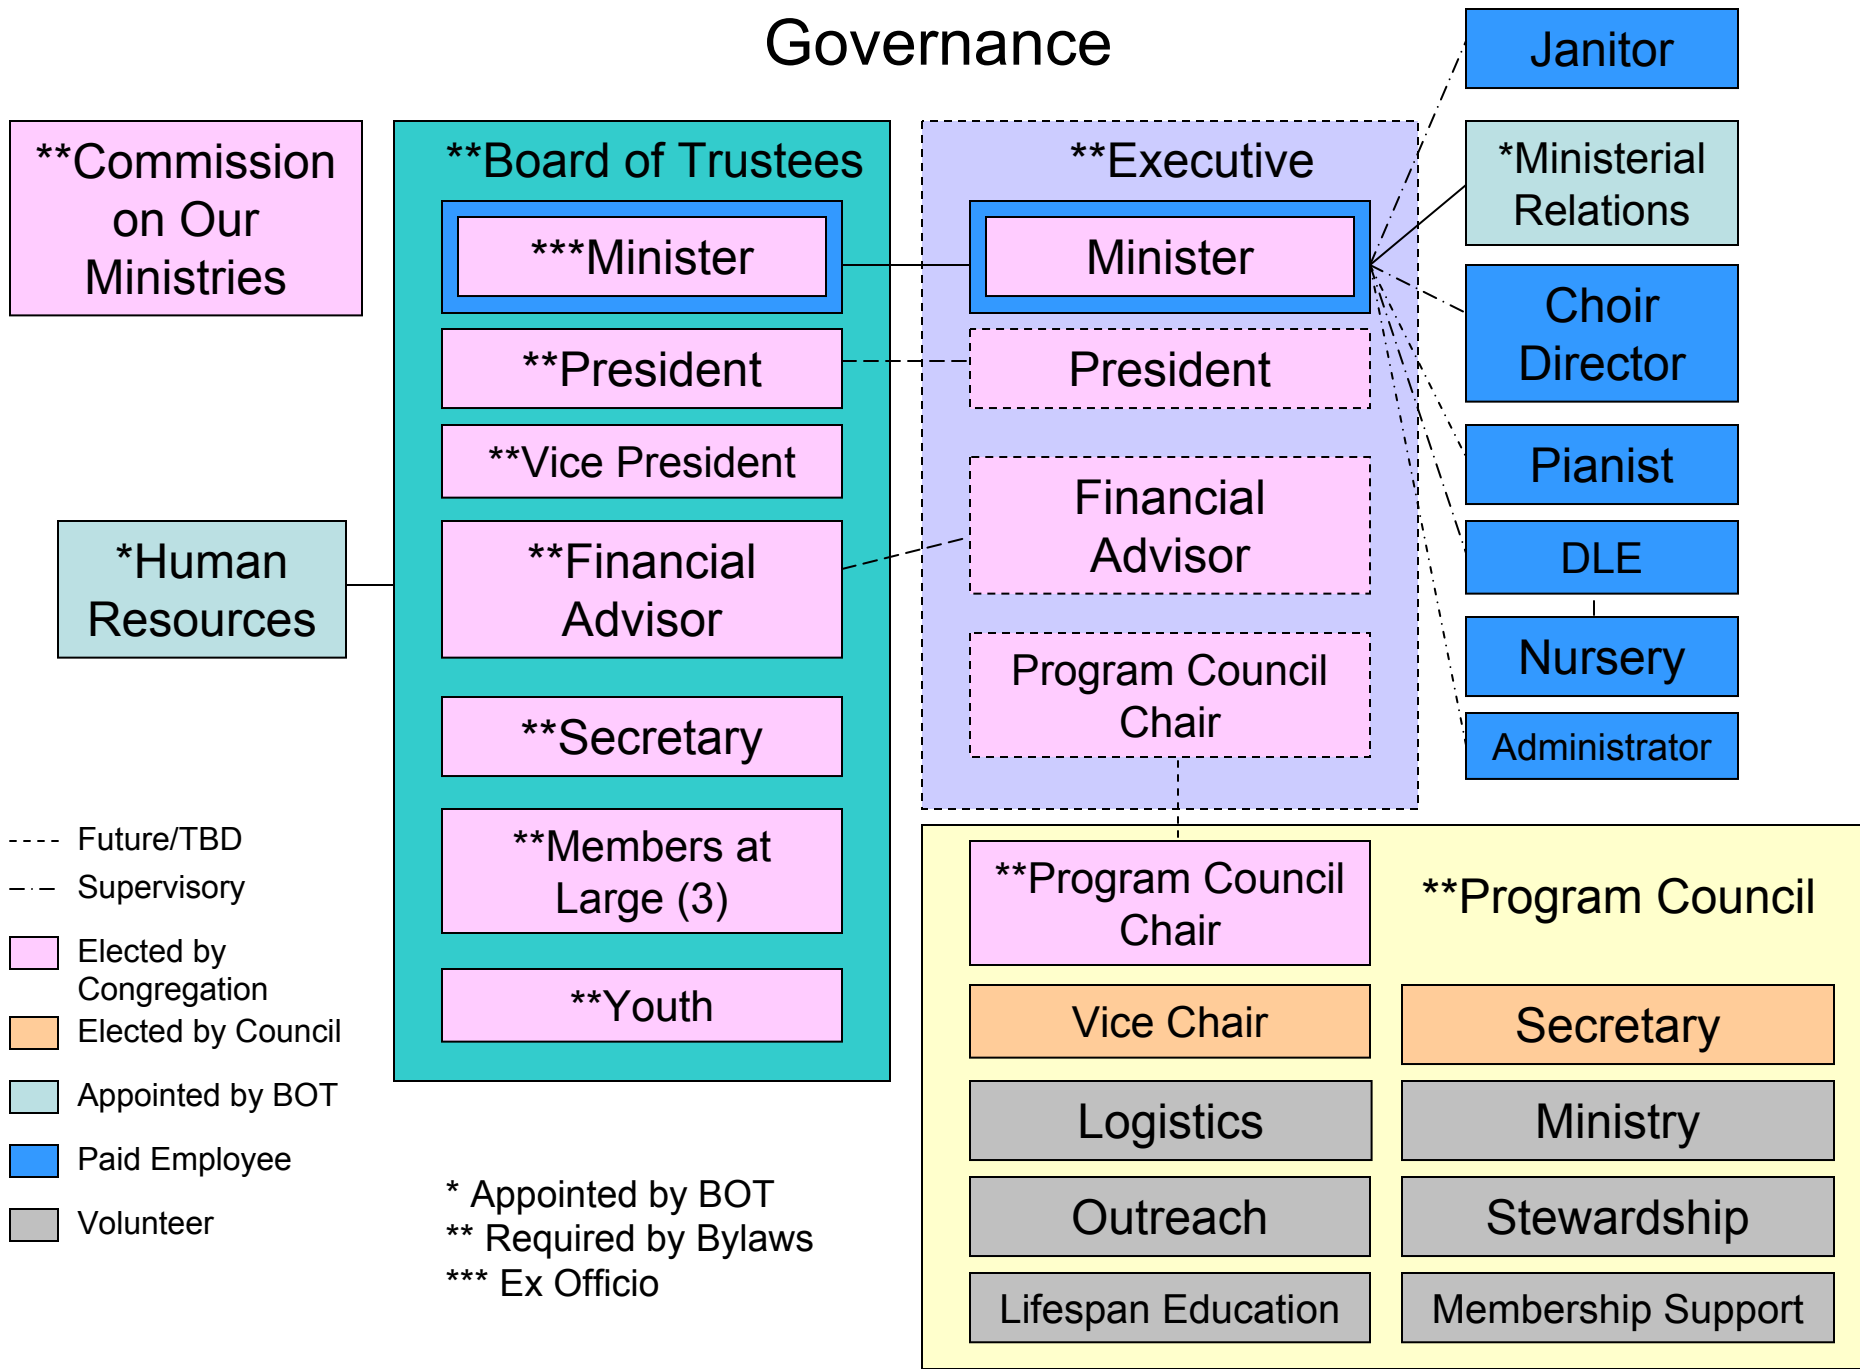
Governance

**Commission on Our Ministries

**Board of Trustees

***Minister

**President

**Vice President

**Financial Advisor

**Secretary

**Members at Large (3)

**Youth

*Human Resources

**Executive

Minister

President

Financial Advisor

Program Council Chair

Janitor

*Ministerial Relations

Choir Director

Pianist

DLE

Nursery

Administrator

Future/TBD

Supervisory

Elected by Congregation

Elected by Council

Appointed by BOT

Paid Employee

Volunteer

* Appointed by BOT
** Required by Bylaws
*** Ex Officio

**Program Council Chair

**Program Council

Vice Chair

Secretary

Logistics

Ministry

Outreach

Stewardship

Lifespan Education

Membership Support